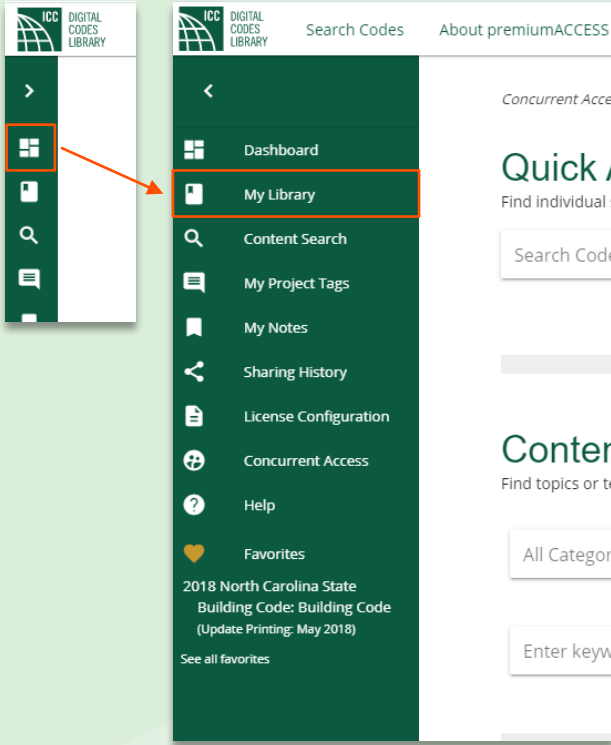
ICC DIGITAL CODES LIBRARY

ICC DIGITAL CODES LIBRARY

Search Codes

About premiumACCESS

Dashboard

My Library

Content Search

My Project Tags

My Notes

Sharing History

License Configuration

Concurrent Access

Help

Favorites

2018 North Carolina State Building Code: Building Code (Update Printing: May 2018)

See all favorites

Concurrent Acce

Quick A

Find individual

Search Code

Conten

Find topics or te

All Categor

Enter keyw